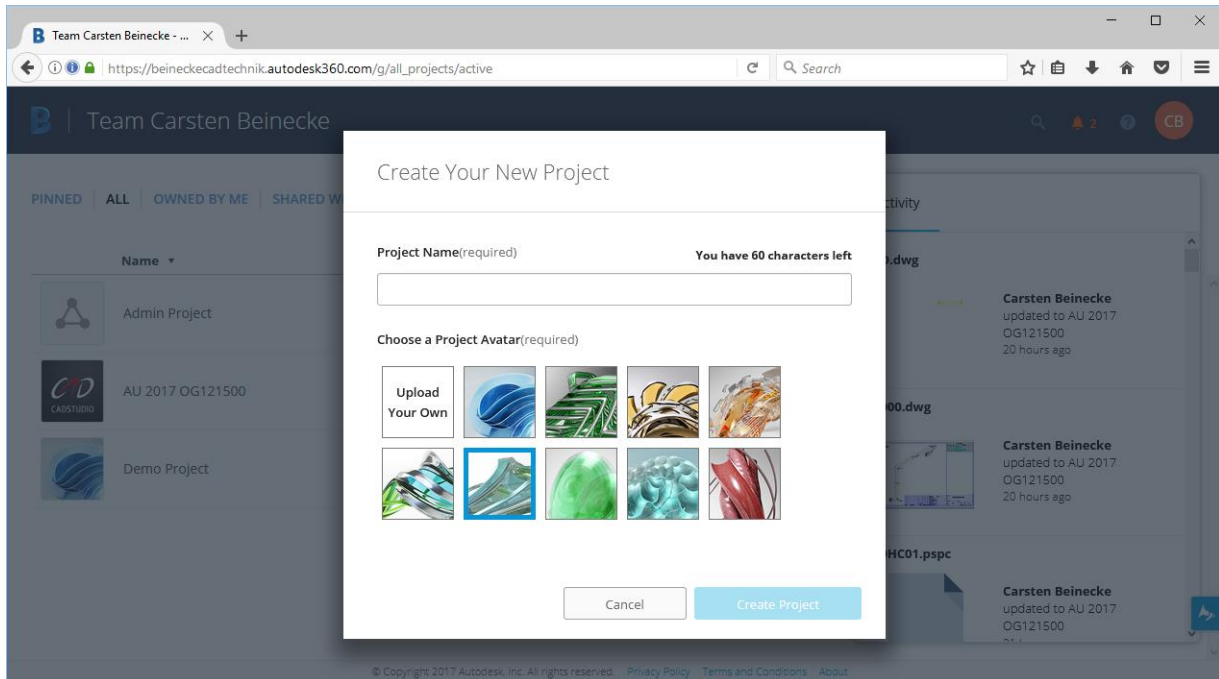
B Team Carsten Beinecke - ... ×  +

https://beineckecadtechnik.autodesk360.com/g/all_projects/active

Search

B | Team Carsten Beinecke

2

CB

PINNED | ALL | OWNED BY ME | SHARED W

Name ▾

Admin Project

CADSTUDIO

AU 2017 OG121500

Demo Project

Create Your New Project

Project Name(required)

You have 60 characters left

Choose a Project Avatar(required)

Upload Your Own

Cancel

Create Project

ctivity

).dwg

Carsten Beinecke
updated to AU 2017 OG121500
20 hours ago

00.dwg

Carsten Beinecke
updated to AU 2017 OG121500
20 hours ago

HC01.pspc

Carsten Beinecke
updated to AU 2017 OG121500

© Copyright 2017 Autodesk, Inc. All rights reserved. Privacy Policy Terms and Conditions About